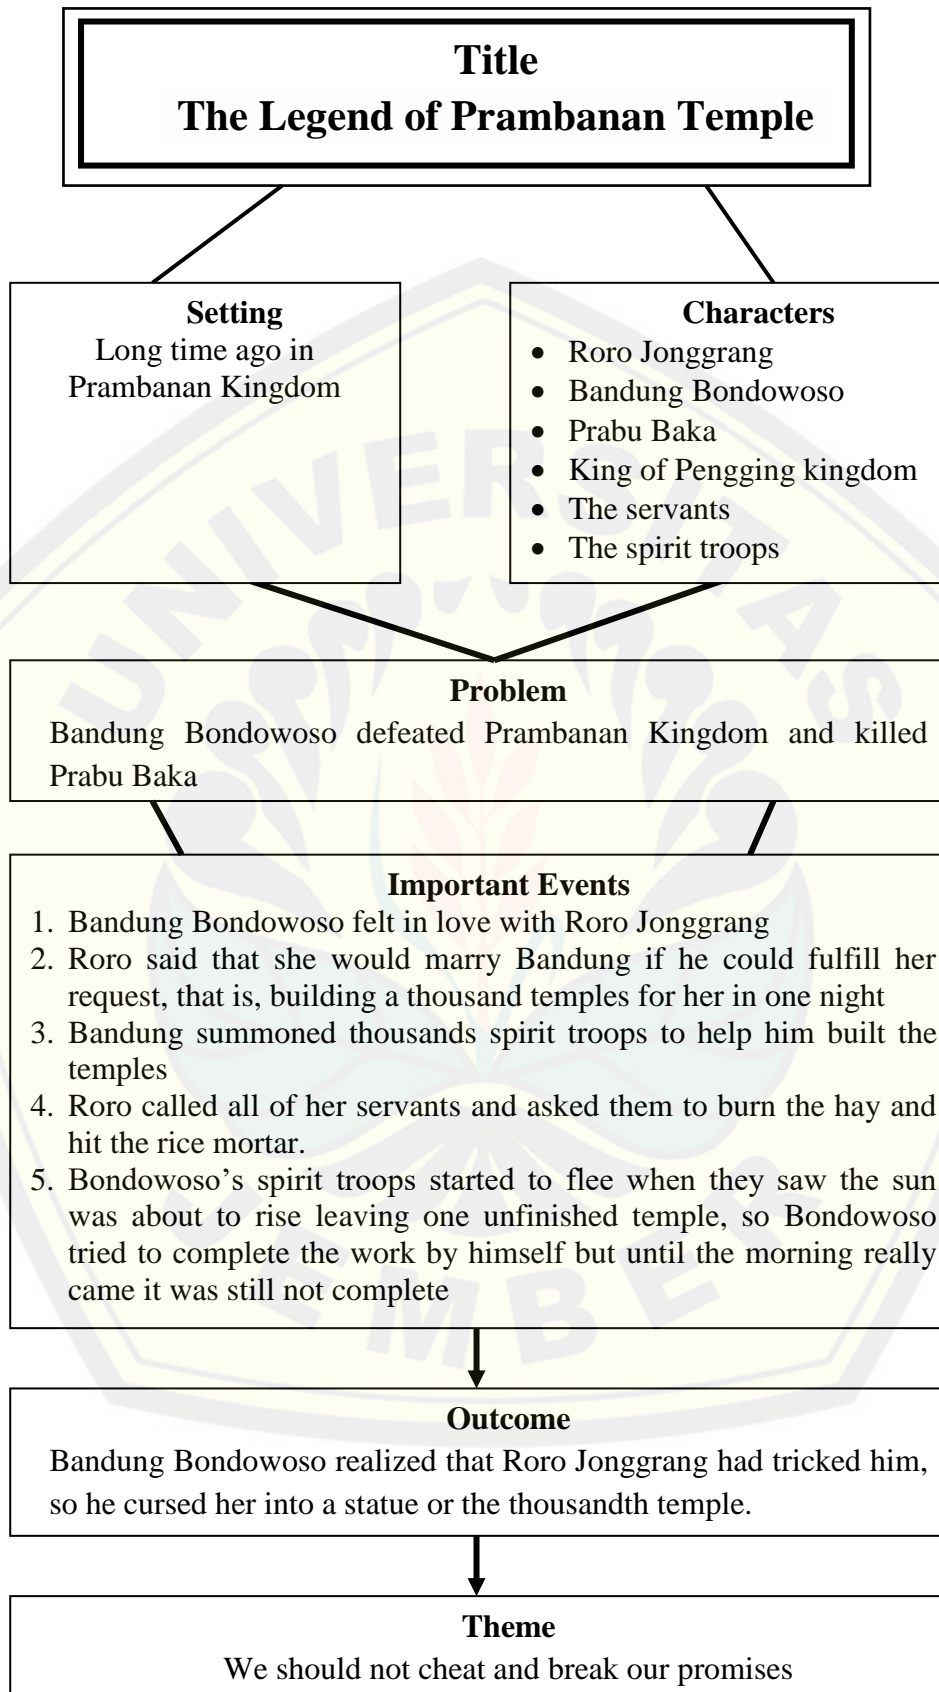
Title
The Legend of Prambanan Temple

Setting
Long time ago in Prambanan Kingdom

Characters
- Roro Jonggrang
- Bandung Bondowoso
- Prabu Baka
- King of Pengging kingdom
- The servants
- The spirit troops

Problem
Bandung Bondowoso defeated Prambanan Kingdom and killed Prabu Baka

Important Events
1. Bandung Bondowoso felt in love with Roro Jonggrang
2. Roro said that she would marry Bandung if he could fulfill her request, that is, building a thousand temples for her in one night
3. Bandung summoned thousands spirit troops to help him built the temples
4. Roro called all of her servants and asked them to burn the hay and hit the rice mortar.
5. Bondowoso's spirit troops started to flee when they saw the sun was about to rise leaving one unfinished temple, so Bondowoso tried to complete the work by himself but until the morning really came it was still not complete

Outcome
Bandung Bondowoso realized that Roro Jonggrang had tricked him, so he cursed her into a statue or the thousandth temple.

Theme
We should not cheat and break our promises